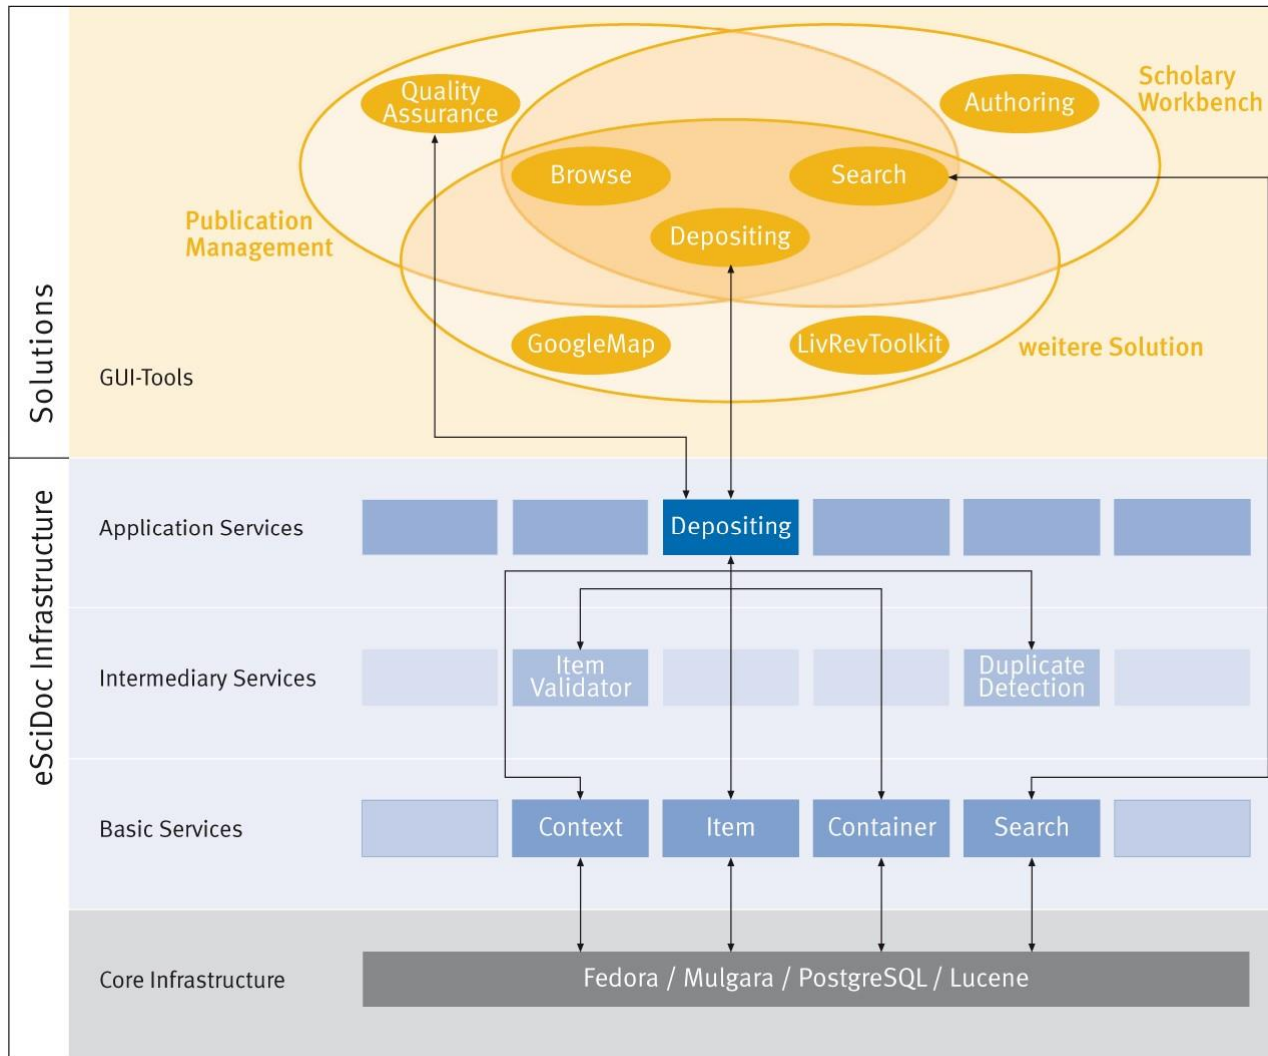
Solutions

Quality Assurance

Authoring

Scholary Workbench

Browse

Search

Publication Management

Depositing

GoogleMap

LivRevToolkit

weitere Solution

GUI-Tools

eSciDoc Infrastructure

Application Services

Depositing

Intermediary Services

Item Validator

Duplicate Detection

Basic Services

Context

Item

Container

Search

Core Infrastructure

Fedora / Mulgara / PostgreSQL / Lucene